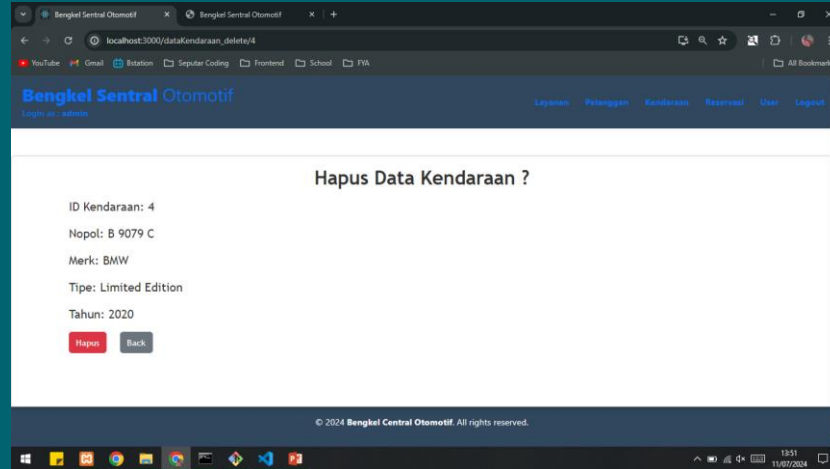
Bengkel Sentral Otomotif × Bengkel Sentral Otomotif × +

localhost:3000/dataKendaraan_delete/4

YouTube Gmail Bstation Seputar Coding Frontend School FYA All Bookmarks

Bengkel Sentral Otomotif
Login as : admin

Layanan Pelanggan Kendaraan Reservasi User Logout

Hapus Data Kendaraan ?

ID Kendaraan: 4

Nopol: B 9079 C

Merk: BMW

Tipe: Limited Edition

Tahun: 2020

Hapus Back

© 2024 Bengkel Central Otomotif. All rights reserved.

13:51
11/07/2024